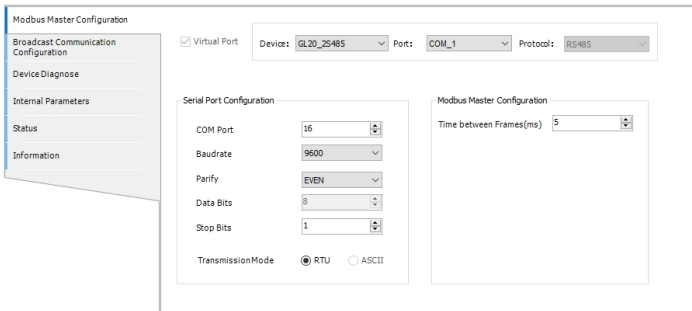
Modbus Master Configuration
Broadcast Communication Configuration
Device Diagnose
Internal Parameters
Status
Information

Virtual Port
Device: GL20_2S485
Port: COM_1
Protocol: RS485

Serial Port Configuration
COM Port 16
Baudrate 9600
Parify EVEN
Data Bits 8
Stop Bits 1
TransmissionMode RTU ASCII

Modbus Master Configuration
Time between Frames(ms) 5